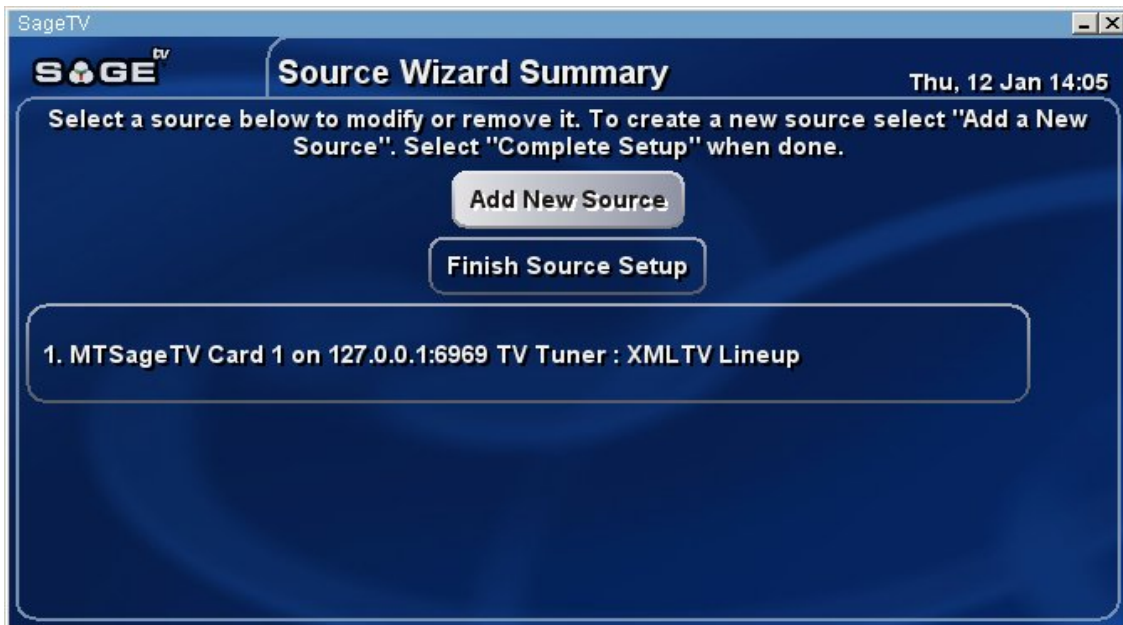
SageTV

SAGE tv

Source Wizard Summary

Thu, 12 Jan 14:05

Select a source below to modify or remove it. To create a new source select "Add a New Source". Select "Complete Setup" when done.

Add New Source

Finish Source Setup

1. MTSageTV Card 1 on 127.0.0.1:6969 TV Tuner : XMLTV Lineup